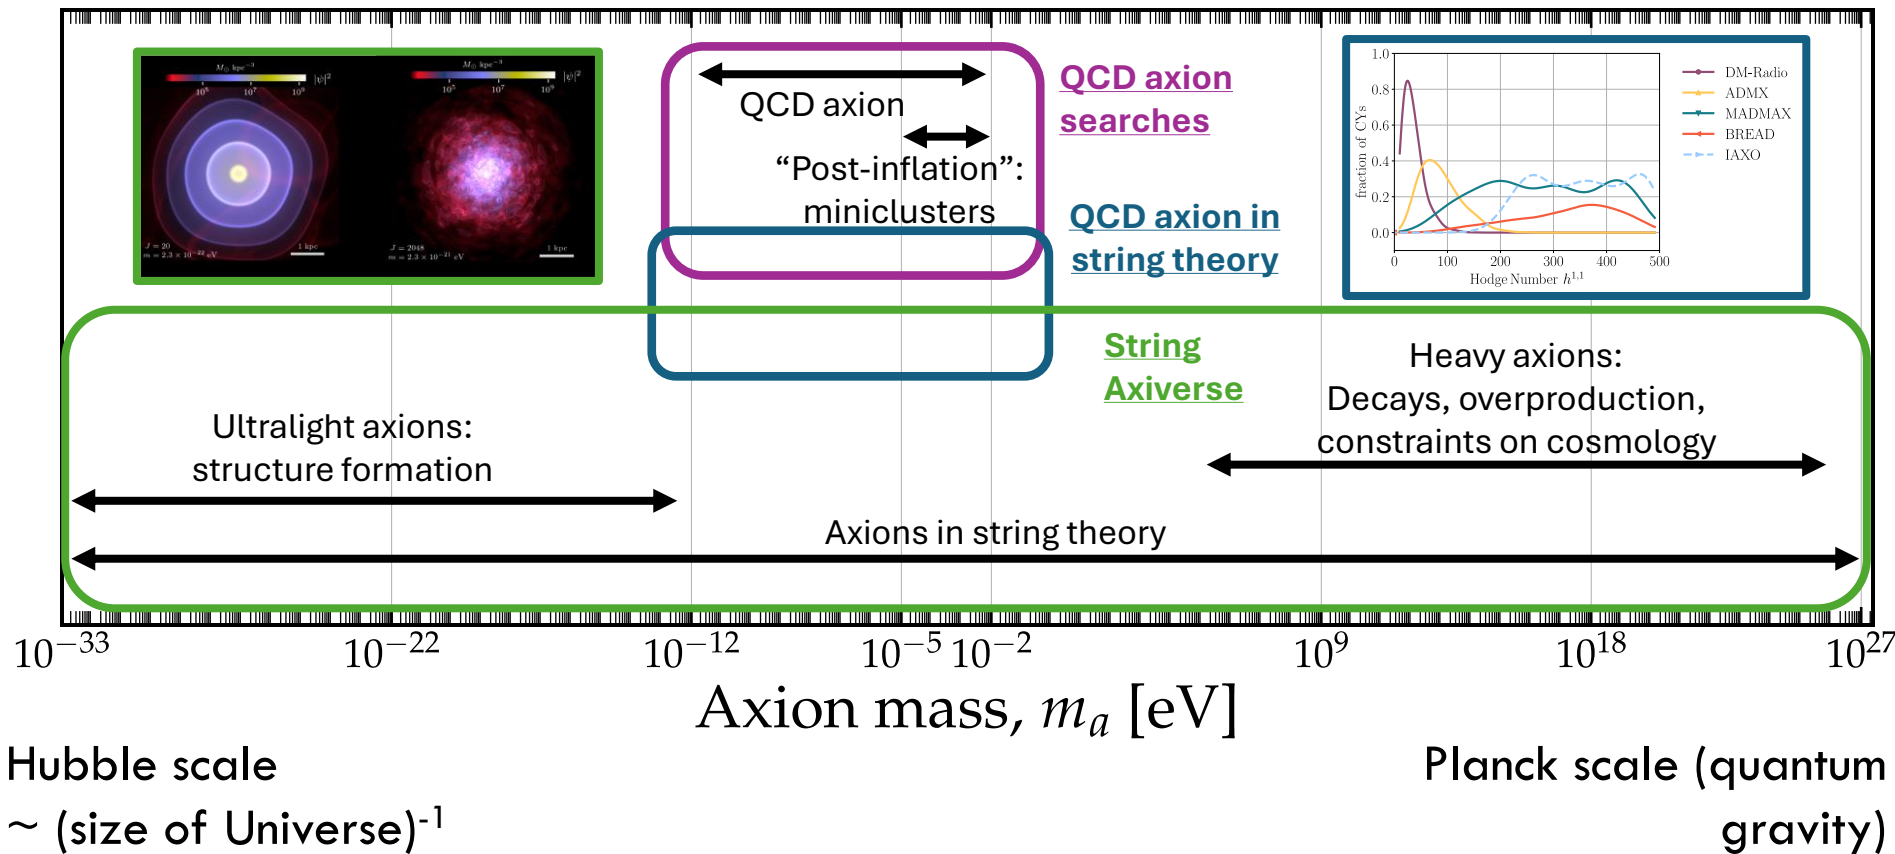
$M_\odot$ kpc$^{-3}$ $|\psi|^2$
$10^5$ $10^7$ $10^9$
$J = 20$
$m = 2.3 \times 10^{-22}$ eV
1 kpc
$M_\odot$ kpc$^{-3}$ $|\psi|^2$
$10^5$ $10^7$ $10^9$
$J = 2048$
$m = 2.3 \times 10^{-21}$ eV
1 kpc

QCD axion

"Post-inflation": miniclusters

QCD axion searches

QCD axion in string theory

1.0
0.8
0.6
0.4
0.2
0.0
fraction of CYs
0 100 200 300 400 500
Hodge Number $h^{1,1}$
DM-Radio
ADMX
MADMAX
BREAD
IAXO

String Axiverse

Heavy axions: Decays, overproduction, constraints on cosmology

Ultralight axions: structure formation

Axions in string theory

$10^{-33}$ $10^{-22}$ $10^{-12}$ $10^{-5}$ $10^{-2}$ $10^{9}$ $10^{18}$ $10^{27}$

Axion mass, $m_a$ [eV]

Hubble scale ~ (size of Universe)$^{-1}$

Planck scale (quantum gravity)